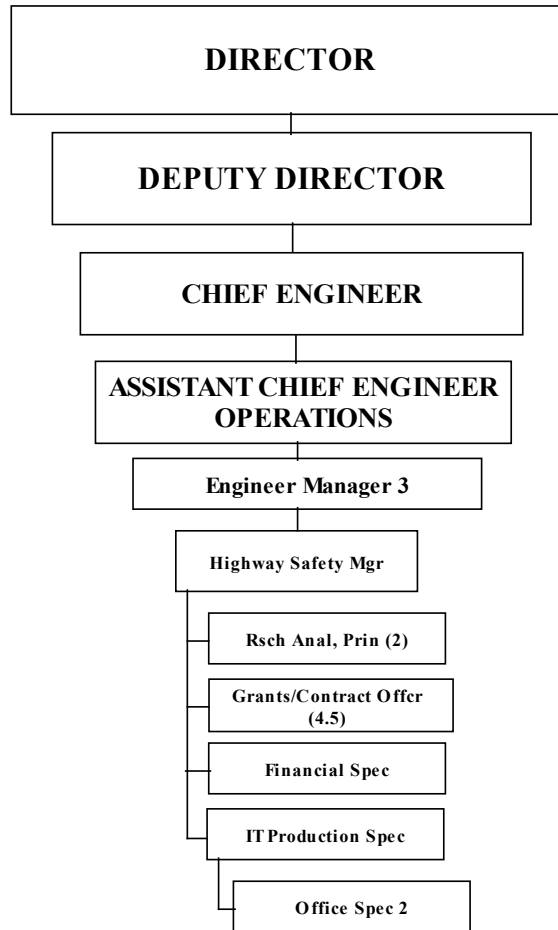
DIRECTOR

DEPUTY DIRECTOR

CHIEF ENGINEER

ASSISTANT CHIEF ENGINEER OPERATIONS

Engineer Manager 3

Highway Safety Mgr

Rsch Anal, Prin (2)

Grants/Contract Offcr (4.5)

Financial Spec

IT Production Spec

Office Spec 2